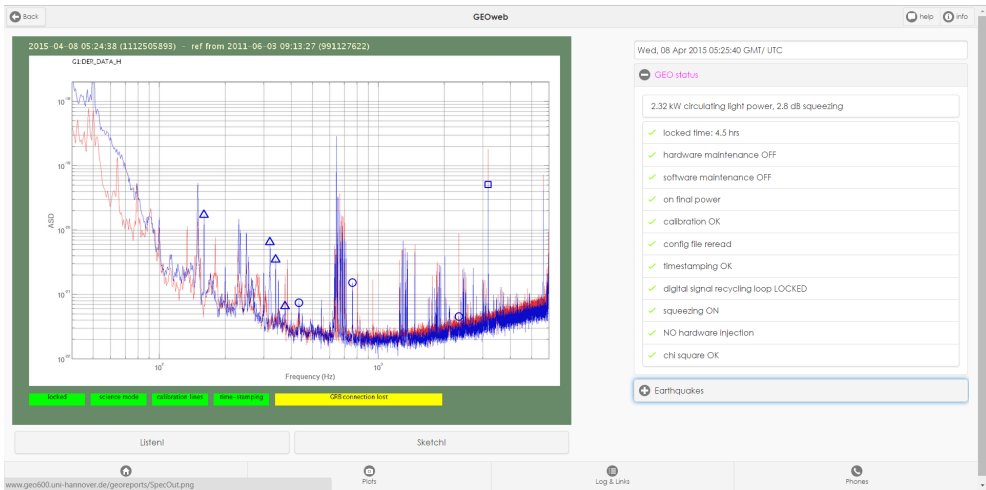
Back

GEOweb

help info

2015-04-08 05:24:38 (1112505893) -- ref from 2011-06-03 09:13:27 (991127622)

G1:DER_DATA_H

ASD

$10^{-18}$

$10^{-19}$

$10^{-20}$

$10^{-21}$

$10^{-22}$

$10^{2}$

$10^{3}$

Frequency (Hz)

locked

science mode

calibration lines

time-stamping

GRB connection lost

Listen!

Sketch!

Wed, 08 Apr 2015 05:25:40 GMT/ UTC

GEO status

2.32 kW circulating light power, 2.8 dB squeezing

✓ locked time: 4.5 hrs

✓ hardware maintenance OFF

✓ software maintenance OFF

✓ on final power

✓ calibration OK

✓ config file reread

✓ timestamping OK

✓ digital signal recycling loop LOCKED

✓ squeezing ON

✓ NO hardware injection

✓ chi square OK

Earthquakes

www.geo600.uni-hannover.de/georeports/SpecOut.png

Plots

Log & Links

Phones